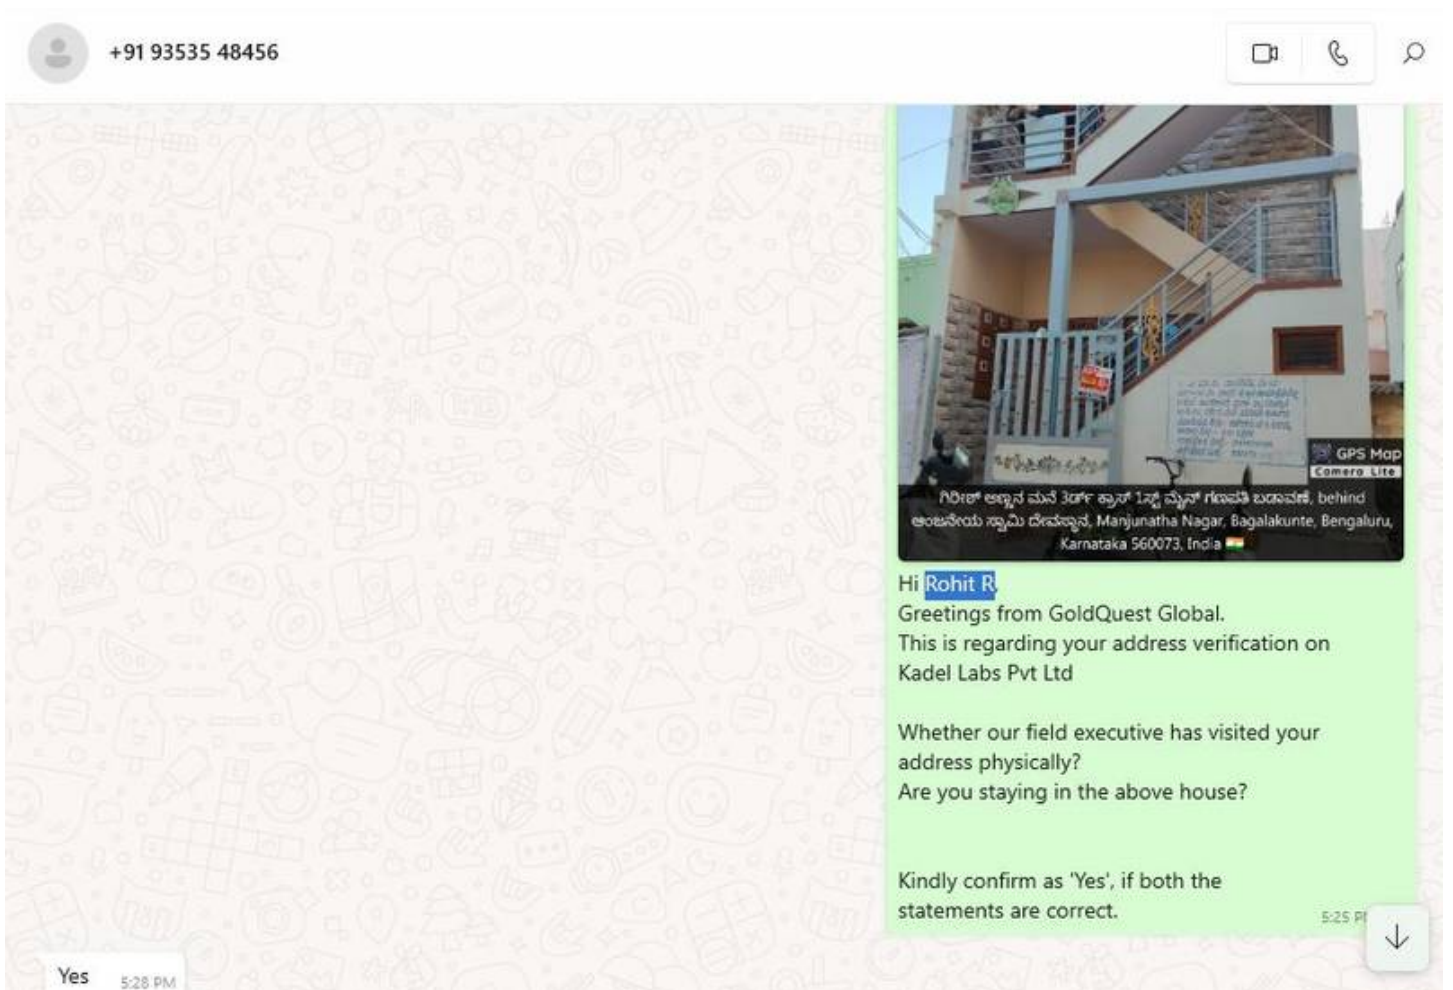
+91 93535 48456

GPS Map Camera Lite

ಗಿರೀಶ್ ಅಣ್ಣನ ಮನೆ 3ರ್ಡ್ ಕ್ರಾಸ್ 1ಸ್ಟ್ ಮೈನ್ ಗಣಪತಿ ಬಡಾವಣೆ, behind ಆಂಜನೇಯ ಸ್ವಾಮಿ ದೇವಸ್ಥಾನ, Manjunatha Nagar, Bagalakunte, Bengaluru, Karnataka 560073, India

Hi Rohit R
Greetings from GoldQuest Global.
This is regarding your address verification on Kadel Labs Pvt Ltd

Whether our field executive has visited your address physically?
Are you staying in the above house?

Kindly confirm as 'Yes', if both the statements are correct.
5:25 P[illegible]

Yes 5:28 PM